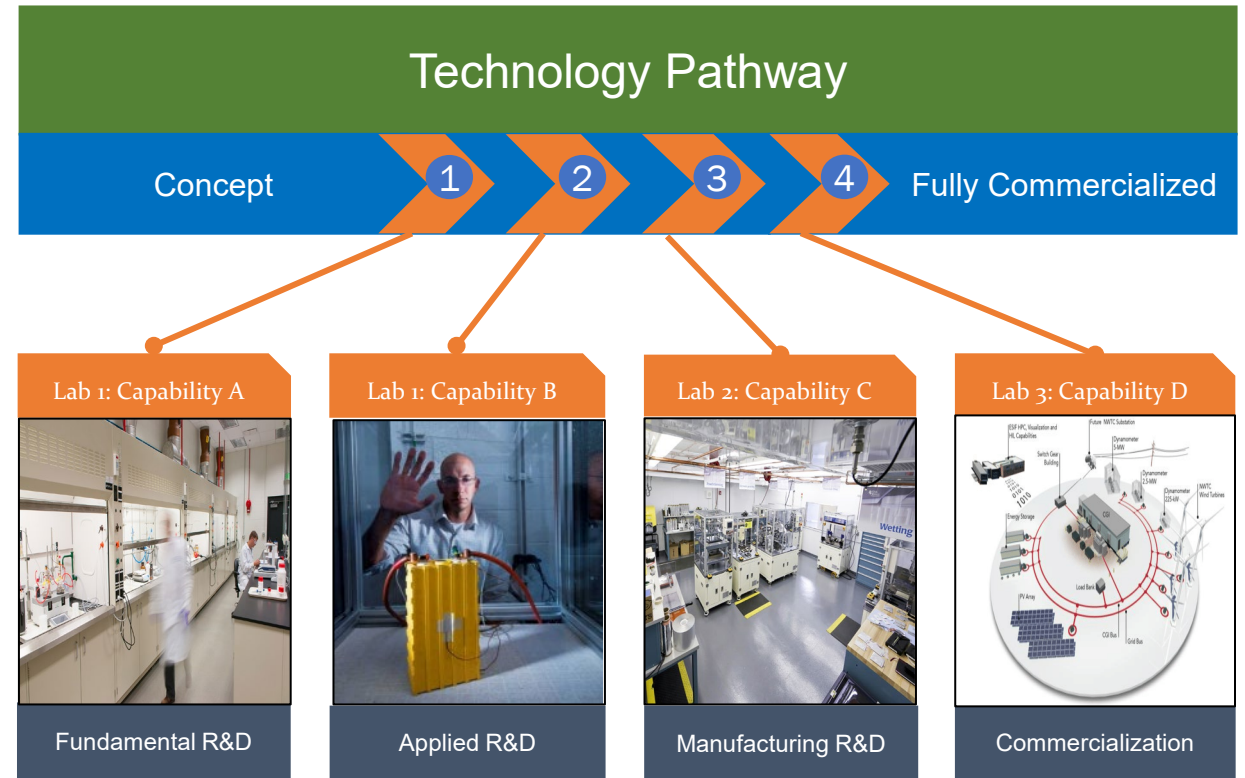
Technology Pathway

Concept 1 2 3 4 Fully Commercialized

Lab 1: Capability A

Fundamental R&D

Lab 1: Capability B

Applied R&D

Lab 2: Capability C

Wetting

Manufacturing R&D

Lab 3: Capability D

ESIF HPC, Visualization and HIL Capabilities

Future NWTC Substation

Dynamometer 5-MW

Switch Gear Building

Dynamometer 2.5-MW

Dynamometer 225-kW

NWTC Wind Turbines

CGI

Energy Storage

Load Bank

PV Array

CGI Bus

Grid Bus

Commercialization